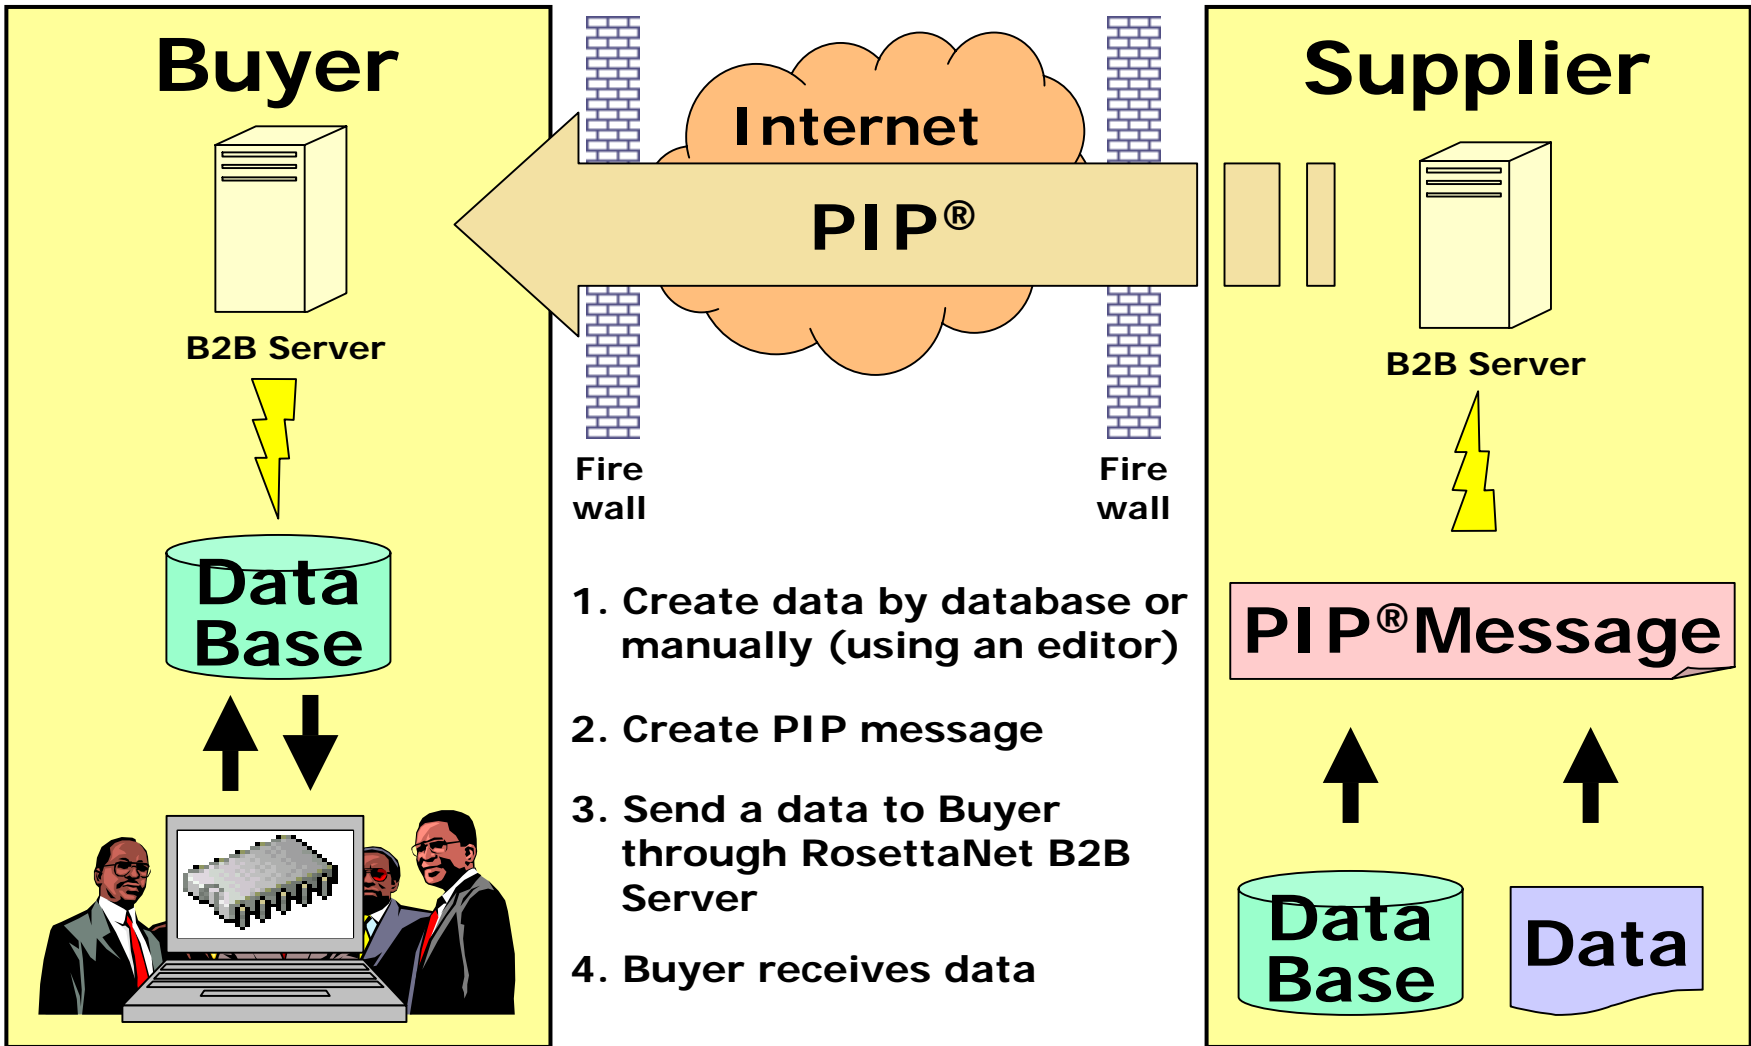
Buyer

B2B Server

Data Base

Internet

PIP®

Fire wall

Fire wall

1. Create data by database or manually (using an editor)

2. Create PIP message

3. Send a data to Buyer through RosettaNet B2B Server

4. Buyer receives data

Supplier

B2B Server

PIP®Message

Data Base

Data